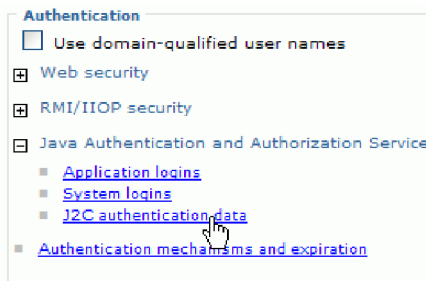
Authentication

Use domain-qualified user names

Web security

RMI/IIOP security

Java Authentication and Authorization Service

Application logins

System logins

J2C authentication data

Authentication mechanisms and expiration